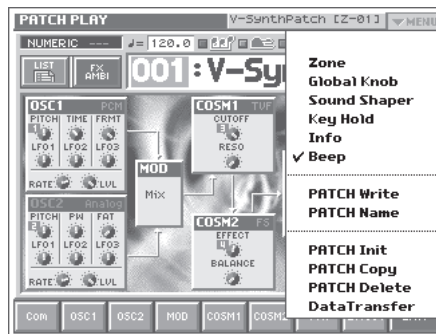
PATCH PLAY
V-SynthPatch [Z-01]
MENU
NUMERIC
♩= 120.0
LIST
FX AMBI
001:V-Sy
OSC1 PCM
PITCH TIME FRMT
1
LFO1 LFO2 LFO3
RATE LVL
OSC2 Analog
PITCH PW FAT
2
LFO1 LFO2 LFO3
RATE LVL
MOD
Mix
COSM1 TVF
CUTOFF
3
RESO
COSM2 FS
EFFECT
4
BALANCE
Zone
Global Knob
Sound Shaper
Key Hold
Info
✓ Beep
PATCH Write
PATCH Name
PATCH Init
PATCH Copy
PATCH Delete
DataTransfer
Com OSC1 OSC2 MOD COSM1 COSM2